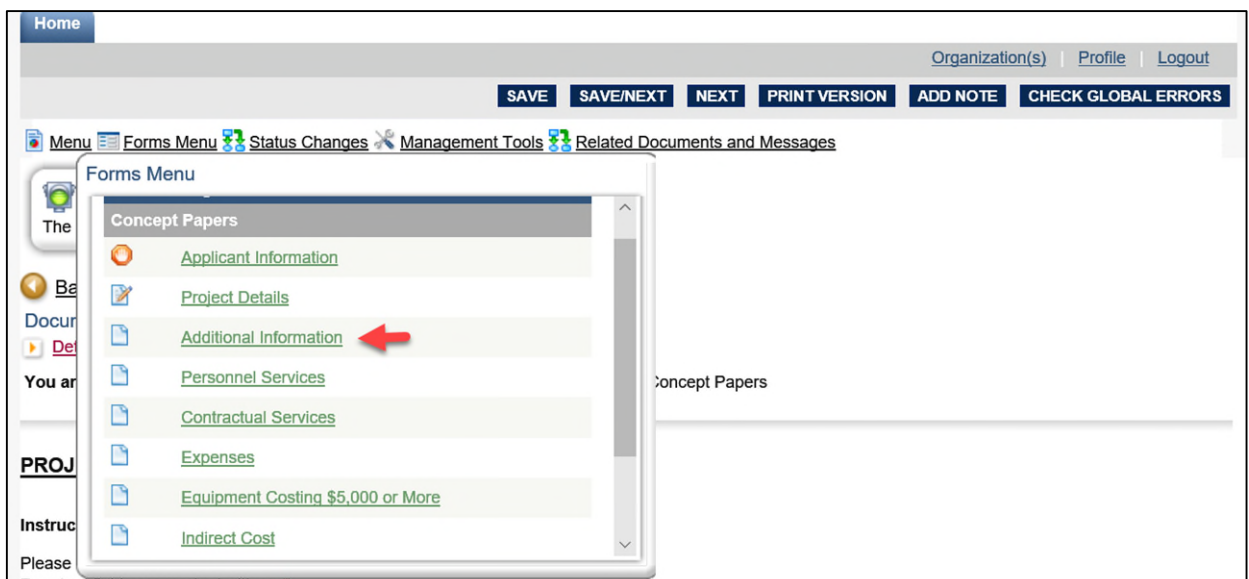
Home

Organization(s) | Profile | Logout

SAVE SAVE/NEXT NEXT PRINT VERSION ADD NOTE CHECK GLOBAL ERRORS

Menu Forms Menu Status Changes Management Tools Related Documents and Messages

Forms Menu

Concept Papers

Applicant Information

Project Details

Additional Information

Personnel Services

Contractual Services

Expenses

Equipment Costing $5,000 or More

Indirect Cost

The

Ba

Docur

Det

You ar

Concept Papers

PROJ

Instruc

Please